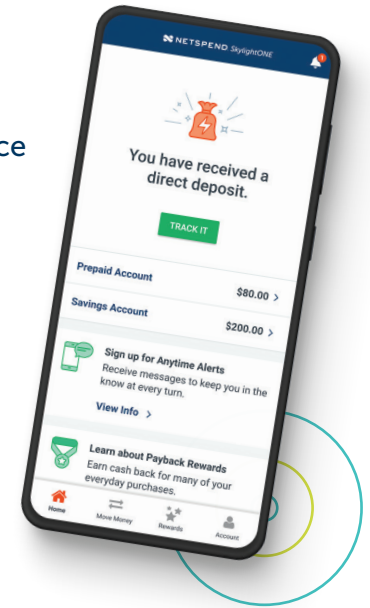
ce

NETSPEND SkylightONE

You have received a direct deposit.

TRACK IT

Prepaid Account $80.00 >

Savings Account $200.00 >

Sign up for Anytime Alerts
Receive messages to keep you in the know at every turn.

View Info >

Learn about Payback Rewards
Earn cash back for many of your everyday purchases.

Home Move Money Rewards Account